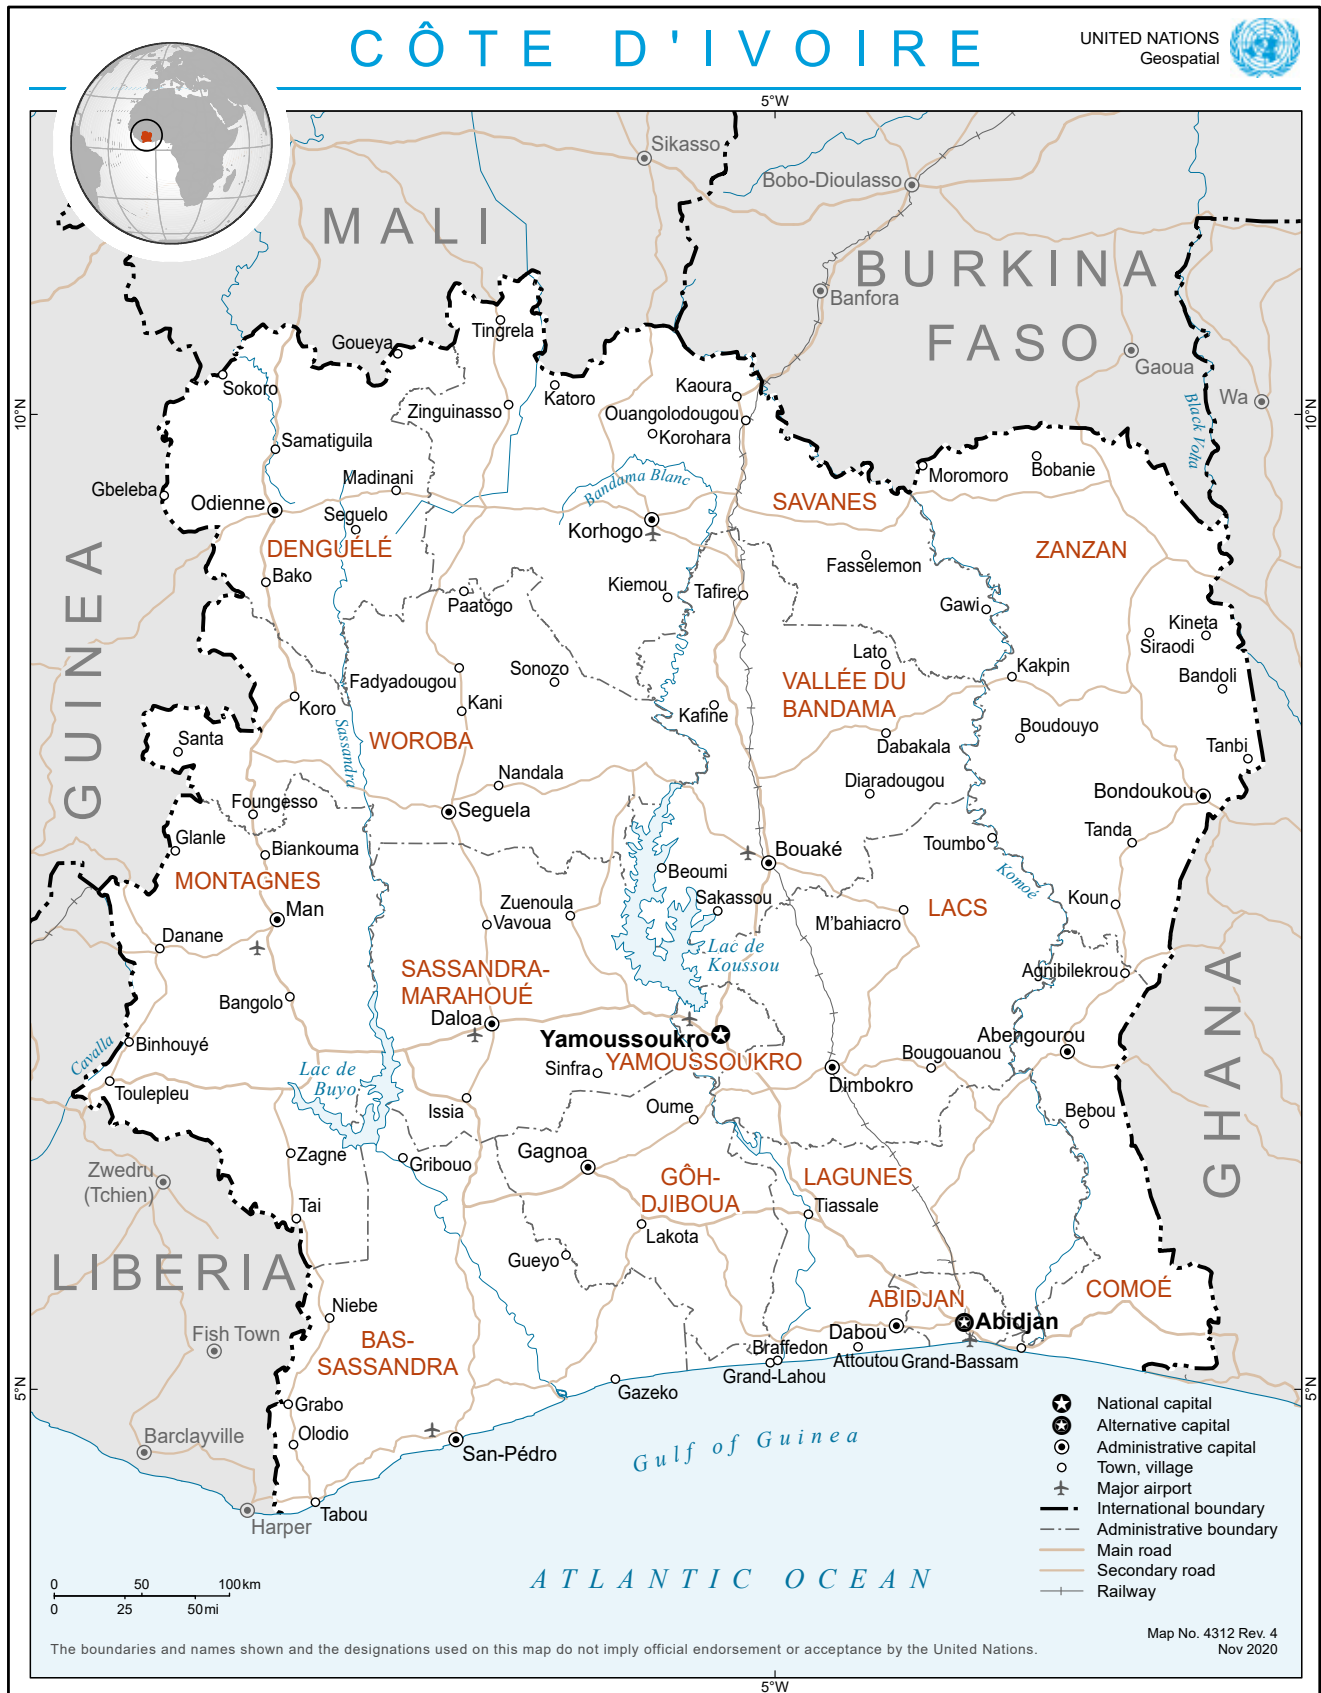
CÔTE D'IVOIRE

UNITED NATIONS
Geospatial

5°W

MALI

BURKINA FASO

GUINEA

LIBERIA

GHANA

Sikasso
Bobo-Dioulasso
Banfora
Gaoua
Wa
Black Volta

10°N

10°N

Goueya
Tingrela
Sokoro
Katoro
Kaoura
Zinguinasso
Ouangolodougou
Korohara
Samatiguila
Madinani
Gbeleba
Odienne
Seguelo
DENGUÉLÉ
Bako
Bandama Blanc
Korhogo
SAVANES
Moromoro
Bobanie
ZANZAN
Kiemou
Tafire
Fasselemon
Paatogo
Gawi
Kineta
Siraodi
Bandoli
Lato
Kakpin
Sonozo
Fadyadougou
VALLÉE DU BANDAMA
Koro
Kani
Kafine
Boudouyo
Santa
Sassandra
WOROBA
Dabakala
Tanbi
Nandala
Diaradougou
Bondoukou
Foungesso
Seguela
Tanda
Glanle
Biankouma
Toumbo
Bouaké
Beoumi
Komoe
MONTAGNES
Koun
Man
Sakassou
Zuenoula
Vavoua
M'bahiacro
LACS
Danane
Lac de Koussou
Agnibilekrou
SASSANDRA-MARAHOUÉ
Bangolo
Daloa
Abengourou
Yamoussoukro
Bougouanou
Binhouyé
Cavalla
Sinfra
YAMOUSSOUKRO
Dimbokro
Lac de Buyo
Toulepleu
Issia
Oume
Bebou
Zwedru (Tchien)
Zagne
Gribouo
Gagnoa
GÔH-DJIBOUA
LAGUNES
Tai
Tiassale
Lakota
Gueyo
COMOÉ
ABIDJAN
Niebe
Abidjan
Fish Town
BAS-SASSANDRA
Dabou
Braffedon
Attoutou
Grand-Bassam
Grand-Lahou
Grabo
Gazeko
Olodio
Barclayville
San-Pédro
Gulf of Guinea
Harper
Tabou

5°N

5°N

National capital
Alternative capital
Administrative capital
Town, village
Major airport
International boundary
Administrative boundary
Main road
Secondary road
Railway

0 50 100 km
0 25 50 mi

ATLANTIC OCEAN

Map No. 4312 Rev. 4
Nov 2020

The boundaries and names shown and the designations used on this map do not imply official endorsement or acceptance by the United Nations.

5°W